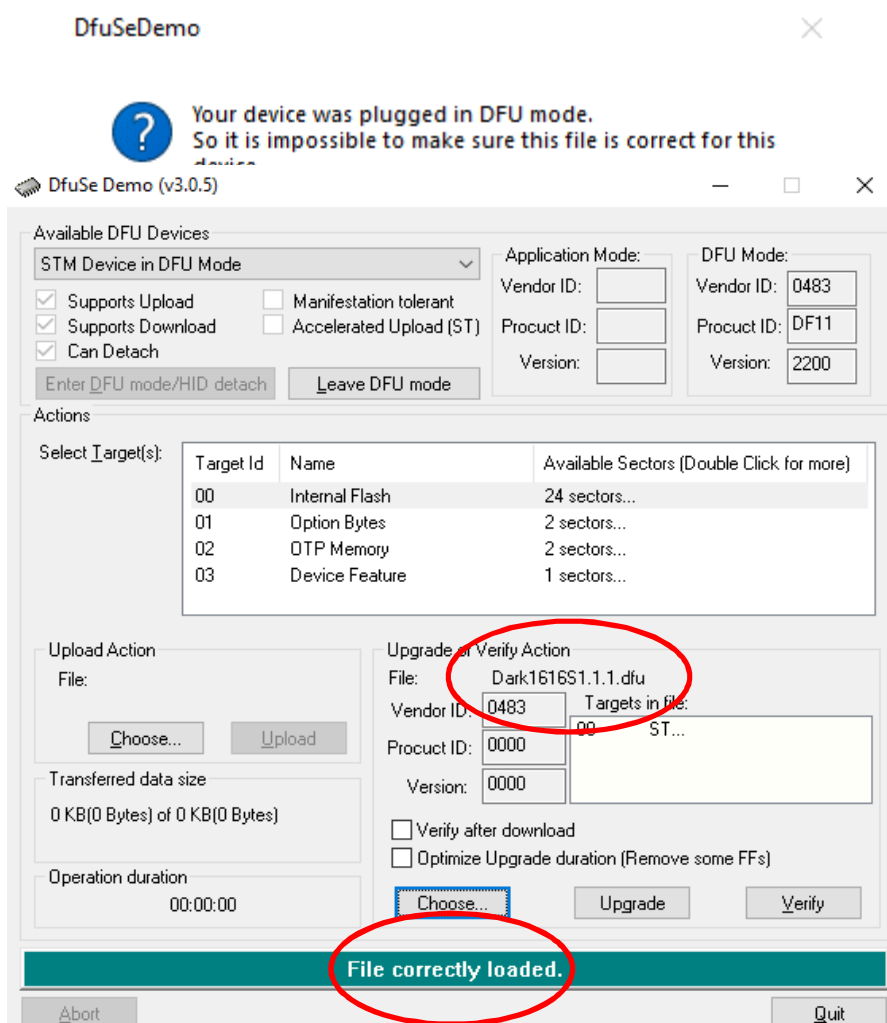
DfuSeDemo

Your device was plugged in DFU mode.
So it is impossible to make sure this file is correct for this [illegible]

DfuSe Demo (v3.0.5)

Available DFU Devices
STM Device in DFU Mode
Supports Upload
Supports Download
Can Detach
Manifestation tolerant
Accelerated Upload (ST)
Enter DFU mode/HID detach
Leave DFU mode

Application Mode:
Vendor ID:
Procuct ID:
Version:

DFU Mode:
Vendor ID: 0483
Procuct ID: DF11
Version: 2200

Actions
Select Target(s):

| Target Id | Name | Available Sectors (Double Click for more) |
|---|---|---|
| 00 | Internal Flash | 24 sectors... |
| 01 | Option Bytes | 2 sectors... |
| 02 | OTP Memory | 2 sectors... |
| 03 | Device Feature | 1 sectors... |

Upload Action
File:
Choose...
Upload

Transferred data size
0 KB(0 Bytes) of 0 KB(0 Bytes)

Operation duration
00:00:00

Upgrade or Verify Action
File: Dark1616S1.1.1.dfu
Vendor ID: 0483
Procuct ID: 0000
Version: 0000
Targets in file:
00 ST...
Verify after download
Optimize Upgrade duration (Remove some FFs)
Choose...
Upgrade
Verify

File correctly loaded.

Abort
Quit